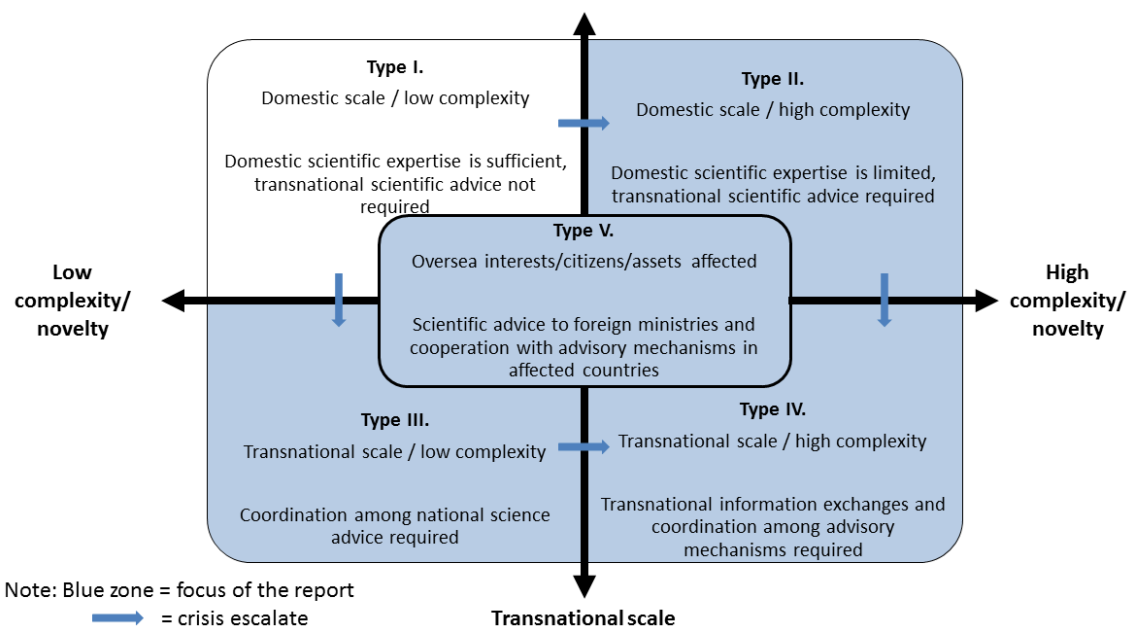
Type I.

Domestic scale / low complexity

Domestic scientific expertise is sufficient, transnational scientific advice not required

Type II.

Domestic scale / high complexity

Domestic scientific expertise is limited, transnational scientific advice required

Type V.

Oversea interests/citizens/assets affected

Scientific advice to foreign ministries and cooperation with advisory mechanisms in affected countries

Low complexity/ novelty

High complexity/ novelty

Type III.

Transnational scale / low complexity

Coordination among national science advice required

Type IV.

Transnational scale / high complexity

Transnational information exchanges and coordination among advisory mechanisms required

Note: Blue zone = focus of the report
= crisis escalate

Transnational scale